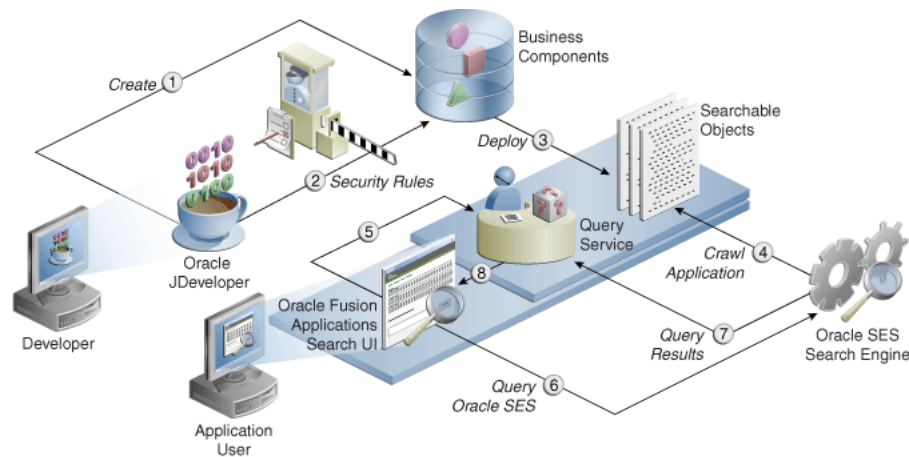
Create 1

Business Components

0010
1010
0100

Oracle JDeveloper

2 Security Rules

Deploy 3

Searchable Objects

Developer

5

Query Service

8

Crawl Application 4

Oracle Fusion Applications Search UI

Query Results 7

Oracle SES Search Engine

Query Oracle SES 6

Application User